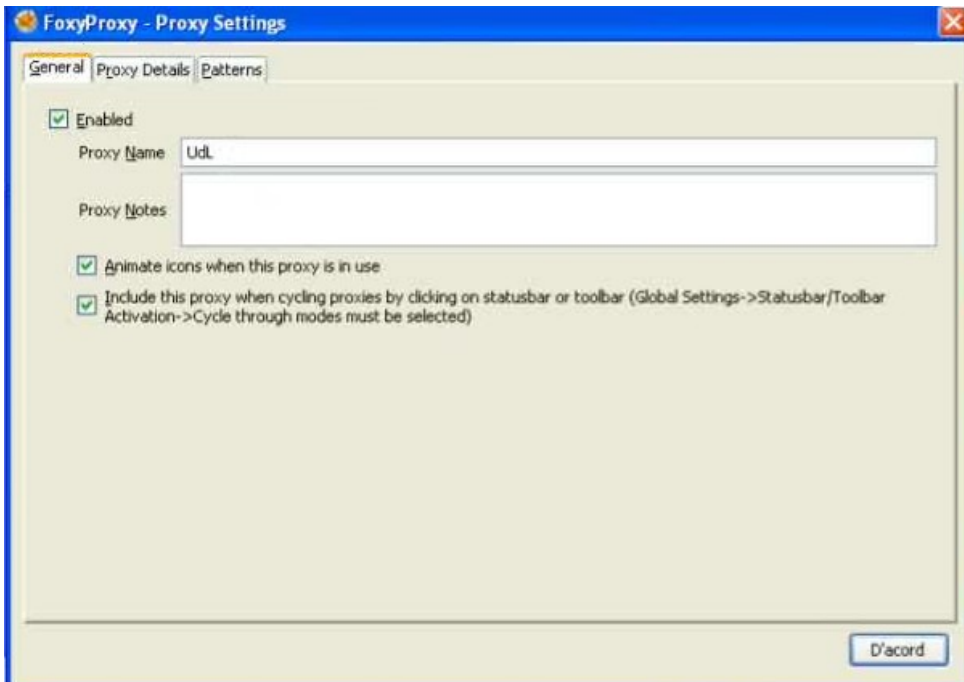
FoxyProxy - Proxy Settings

General | Proxy Details | Patterns

Enabled

Proxy Name UdL

Proxy Notes

Animate icons when this proxy is in use

Include this proxy when cycling proxies by clicking on statusbar or toolbar (Global Settings->Statusbar/Toolbar Activation->Cycle through modes must be selected)

D'acord